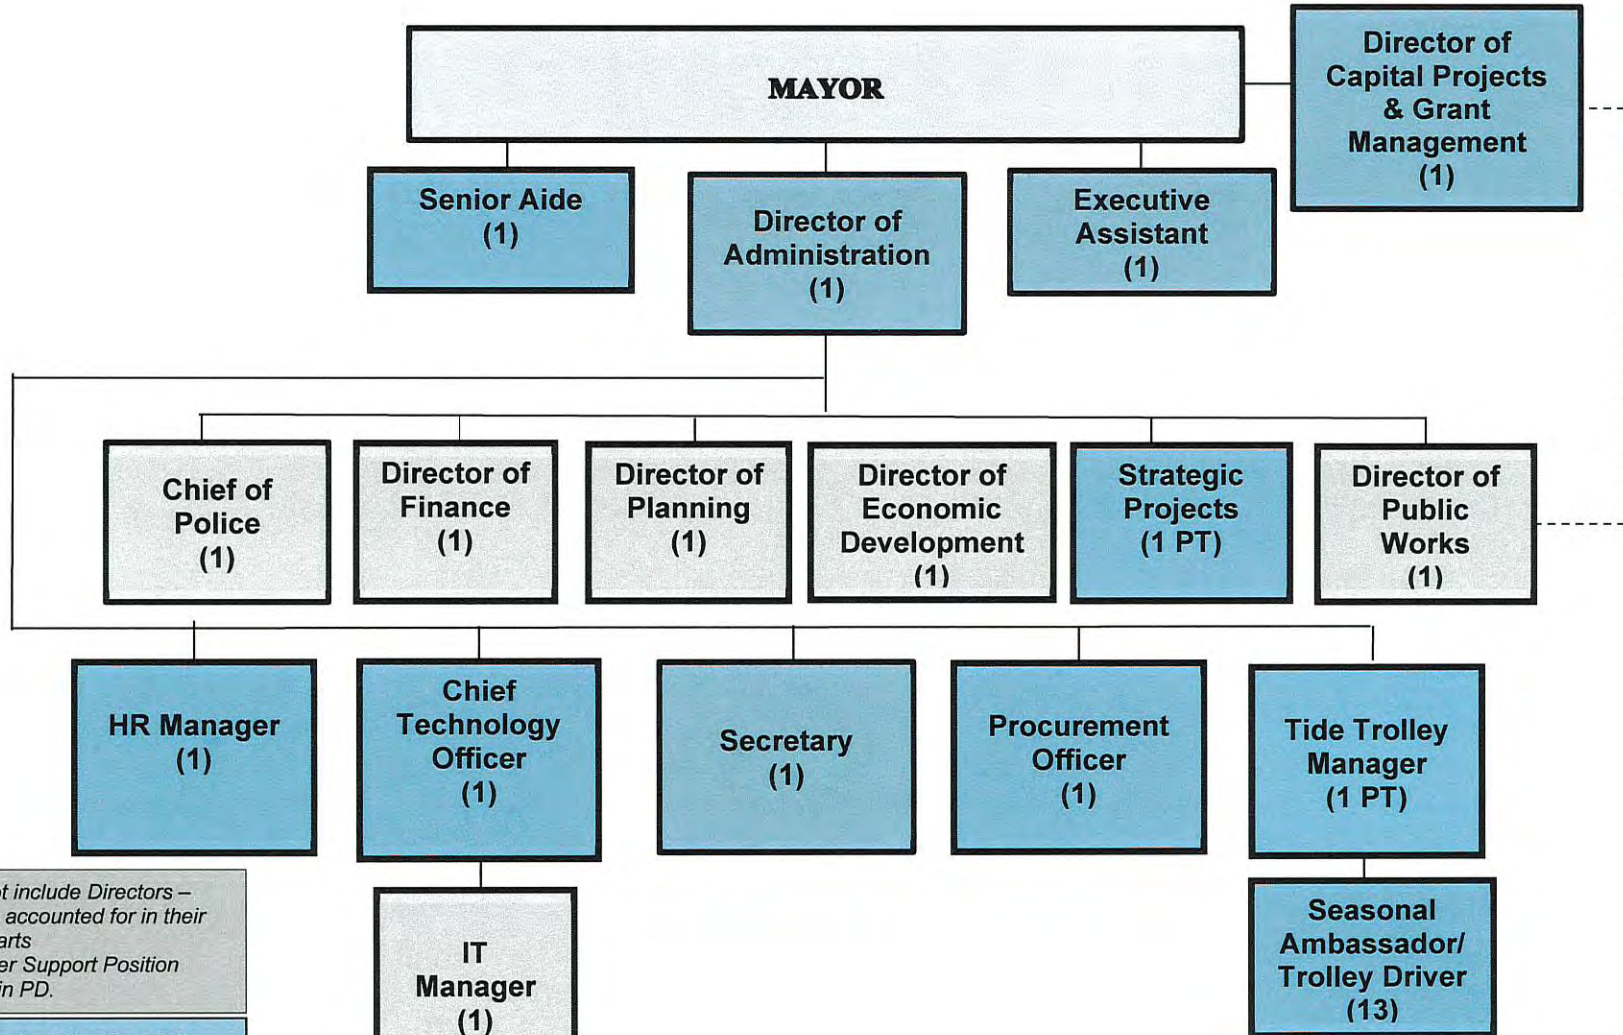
MAYOR

Director of Capital Projects & Grant Management (1)

Senior Aide (1)

Director of Administration (1)

Executive Assistant (1)

Chief of Police (1)

Director of Finance (1)

Director of Planning (1)

Director of Economic Development (1)

Strategic Projects (1 PT)

Director of Public Works (1)

HR Manager (1)

Chief Technology Officer (1)

Secretary (1)

Procurement Officer (1)

Tide Trolley Manager (1 PT)

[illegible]t include Directors – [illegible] accounted for in their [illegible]arts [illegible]er Support Position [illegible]in PD.

IT Manager (1)

Seasonal Ambassador/ Trolley Driver (13)